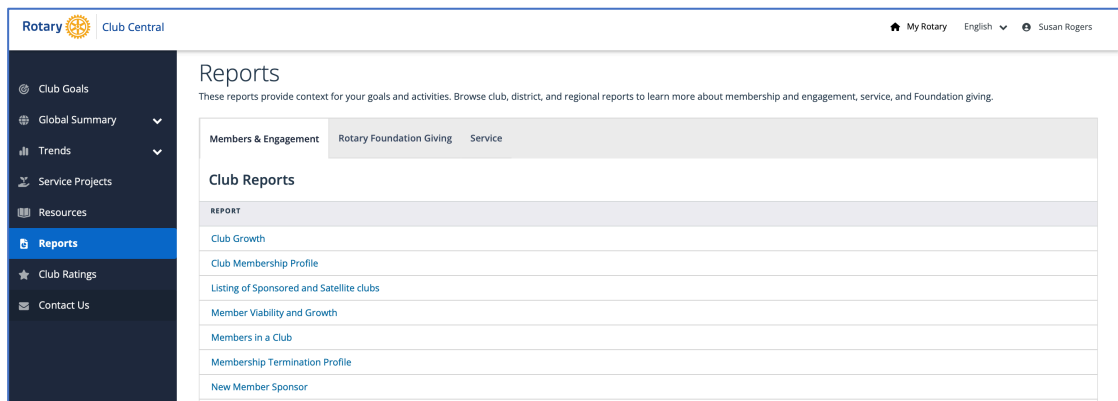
Rotary Club Central

My Rotary English Susan Rogers

Club Goals
Global Summary
Trends
Service Projects
Resources
Reports
Club Ratings
Contact Us

Reports
These reports provide context for your goals and activities. Browse club, district, and regional reports to learn more about membership and engagement, service, and Foundation giving.

Members & Engagement Rotary Foundation Giving Service

Club Reports

| REPORT |
|---|
| Club Growth |
| Club Membership Profile |
| Listing of Sponsored and Satellite clubs |
| Member Viability and Growth |
| Members in a Club |
| Membership Termination Profile |
| New Member Sponsor |